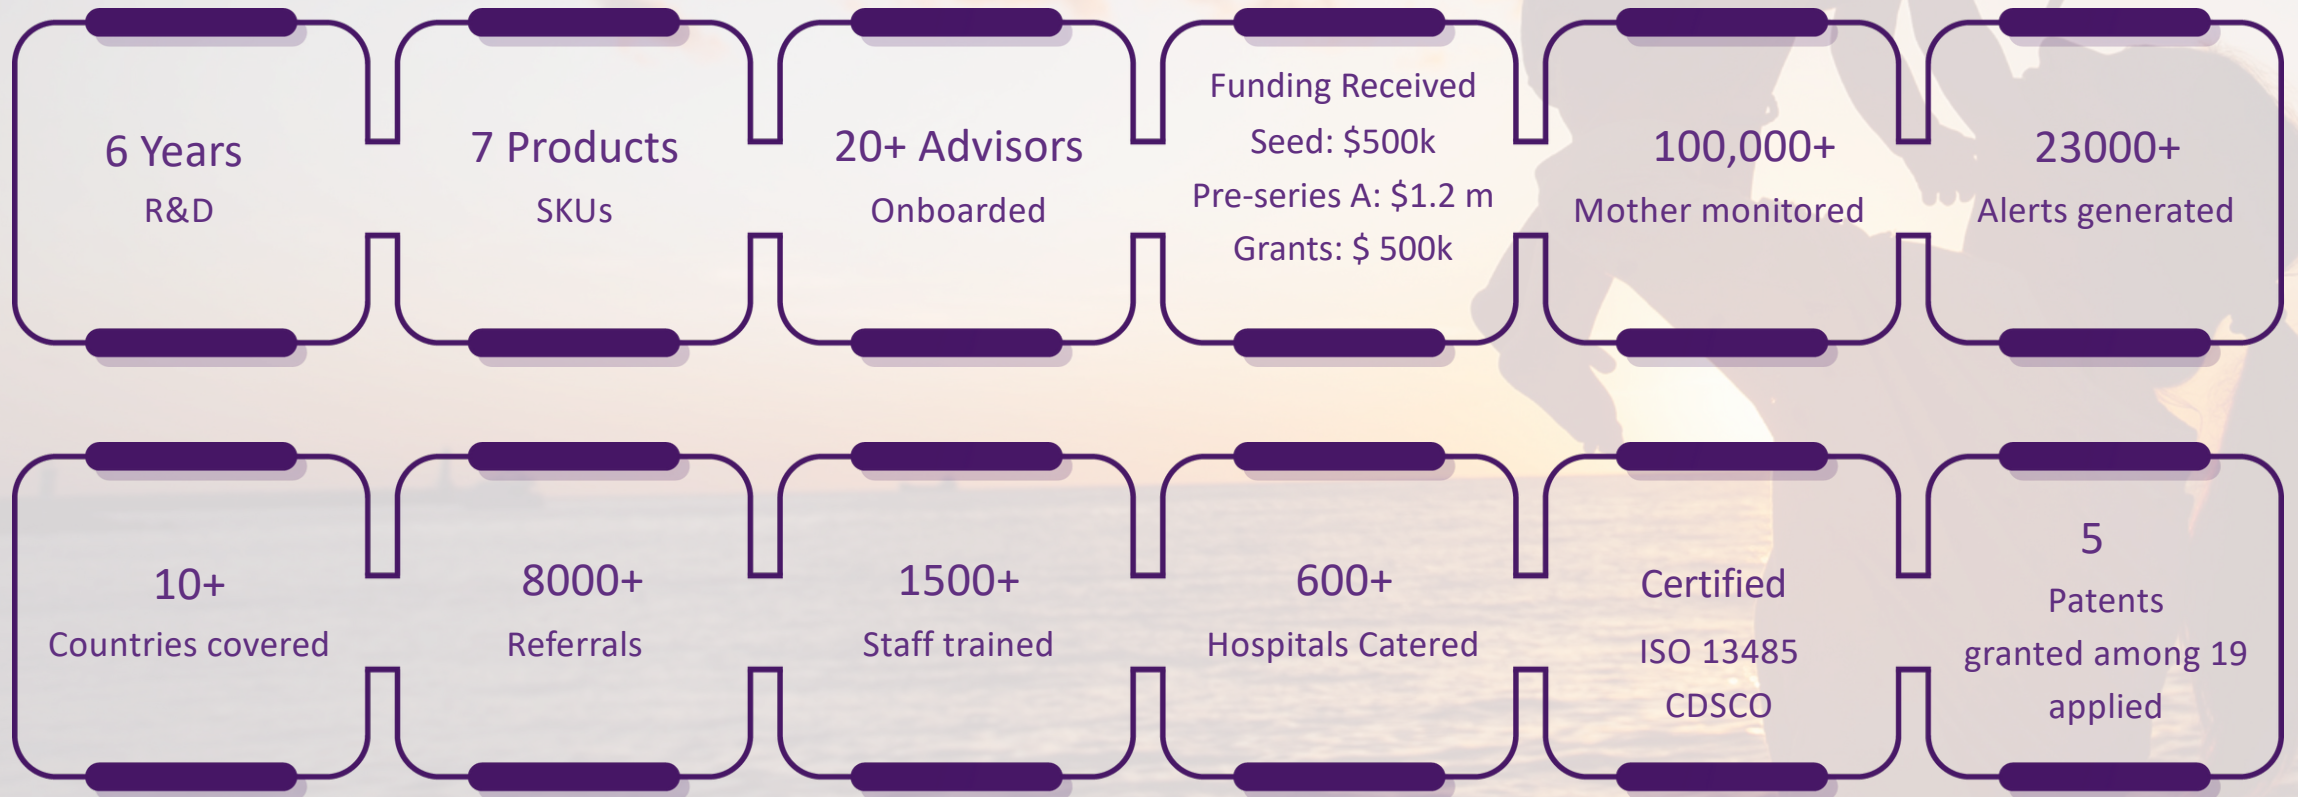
6 Years
R&D

7 Products
SKUs

20+ Advisors
Onboarded

Funding Received
Seed: $500k
Pre-series A: $1.2 m
Grants: $ 500k

100,000+
Mother monitored

23000+
Alerts generated

10+
Countries covered

8000+
Referrals

1500+
Staff trained

600+
Hospitals Catered

Certified
ISO 13485
CDSCO

5
Patents
granted among 19
applied